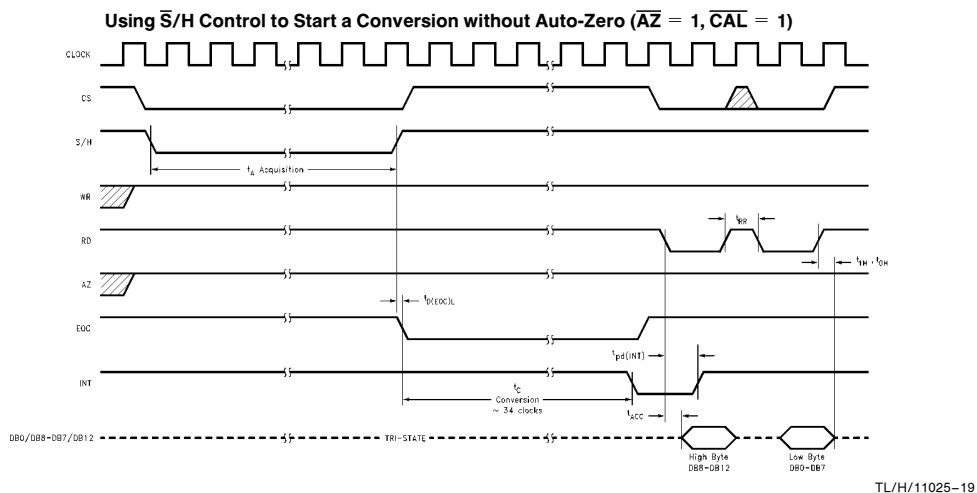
Using $\overline{S}$/H Control to Start a Conversion without Auto-Zero ($\overline{AZ}$ = 1, $\overline{CAL}$ = 1)

CLOCK

CS

S/H

$t_A$ Acquisition

WR

RD

$t_{RR}$

$t_{1H}$, $t_{0H}$

AZ

$t_{D(EOC)L}$

EOC

$t_{pd(INT)}$

INT

$t_C$ Conversion ~ 34 clocks

$t_{ACC}$

DB0/DB8-DB7/DB12

TRI-STATE

High Byte DB8-DB12

Low Byte DB0-DB7

TL/H/11025–19